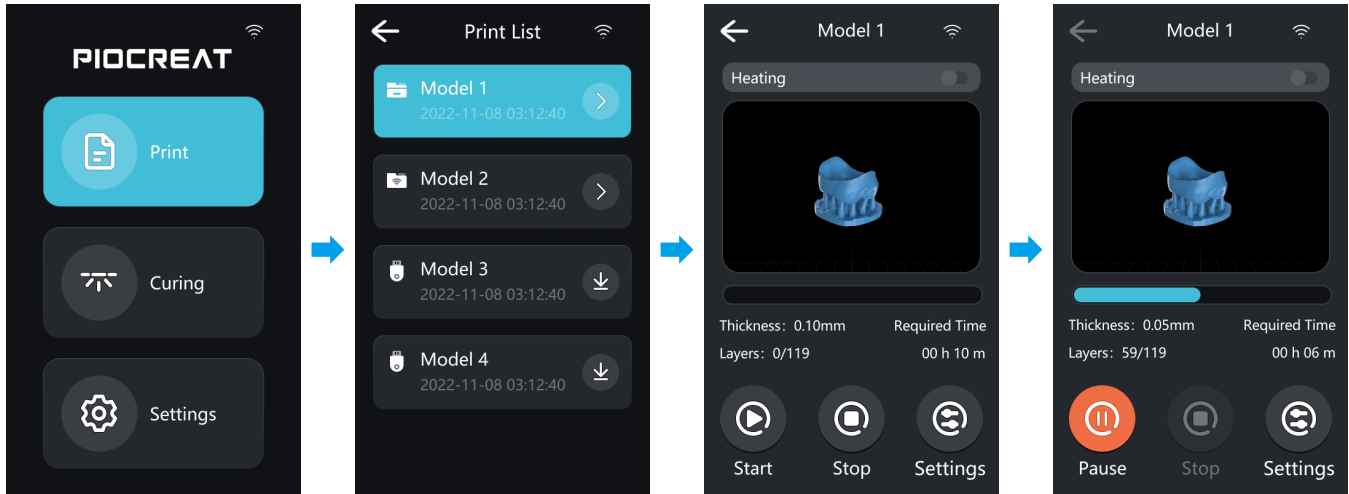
PIOCREAT

Print

Curing

Settings

Print List

Model 1
2022-11-08 03:12:40

Model 2
2022-11-08 03:12:40

Model 3
2022-11-08 03:12:40

Model 4
2022-11-08 03:12:40

Model 1

Heating

Thickness：0.10mm
Required Time
Layers：0/119
00 h 10 m

Start
Stop
Settings

Model 1

Heating

Thickness：0.05mm
Required Time
Layers：59/119
00 h 06 m

Pause
Stop
Settings